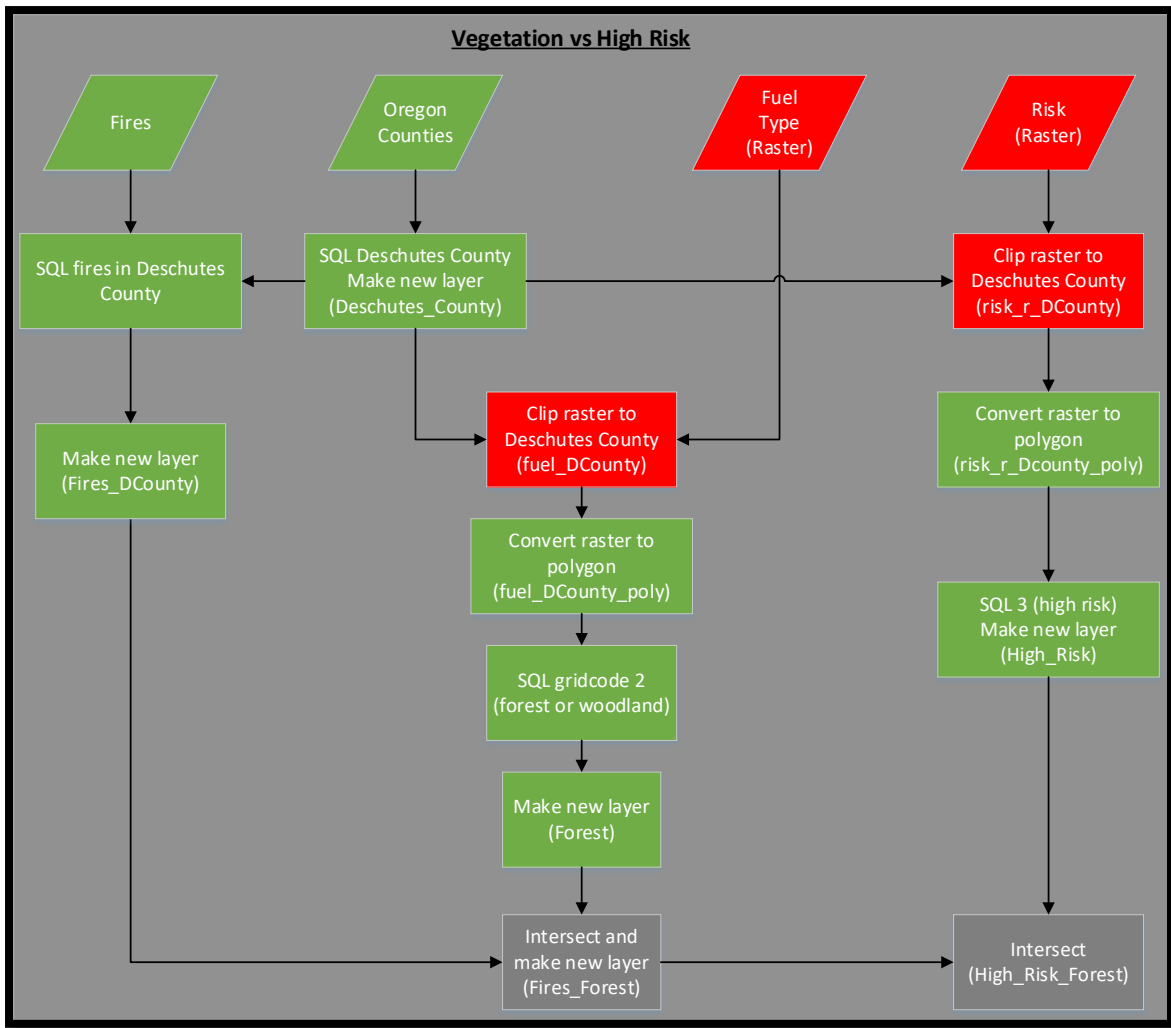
Vegetation vs High Risk

Fires

Oregon Counties

Fuel Type (Raster)

Risk (Raster)

SQL fires in Deschutes County

SQL Deschutes County Make new layer (Deschutes_County)

Clip raster to Deschutes County (risk_r_DCounty)

Make new layer (Fires_DCounty)

Clip raster to Deschutes County (fuel_DCounty)

Convert raster to polygon (risk_r_Dcounty_poly)

Convert raster to polygon (fuel_DCounty_poly)

SQL 3 (high risk) Make new layer (High_Risk)

SQL gridcode 2 (forest or woodland)

Make new layer (Forest)

Intersect and make new layer (Fires_Forest)

Intersect (High_Risk_Forest)